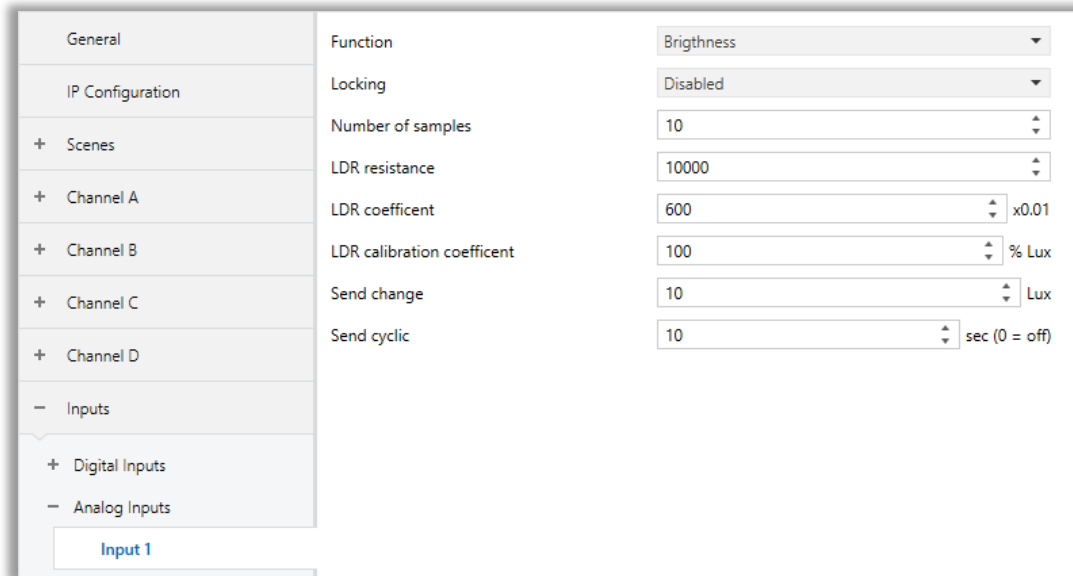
General

IP Configuration

+ Scenes

+ Channel A

+ Channel B

+ Channel C

+ Channel D

− Inputs

+ Digital Inputs

− Analog Inputs

Input 1

| | | |
|---|---|---|
| Function | Brigthness | |
| Locking | Disabled | |
| Number of samples | 10 | |
| LDR resistance | 10000 | |
| LDR coefficent | 600 | x0.01 |
| LDR calibration coefficent | 100 | % Lux |
| Send change | 10 | Lux |
| Send cyclic | 10 | sec (0 = off) |